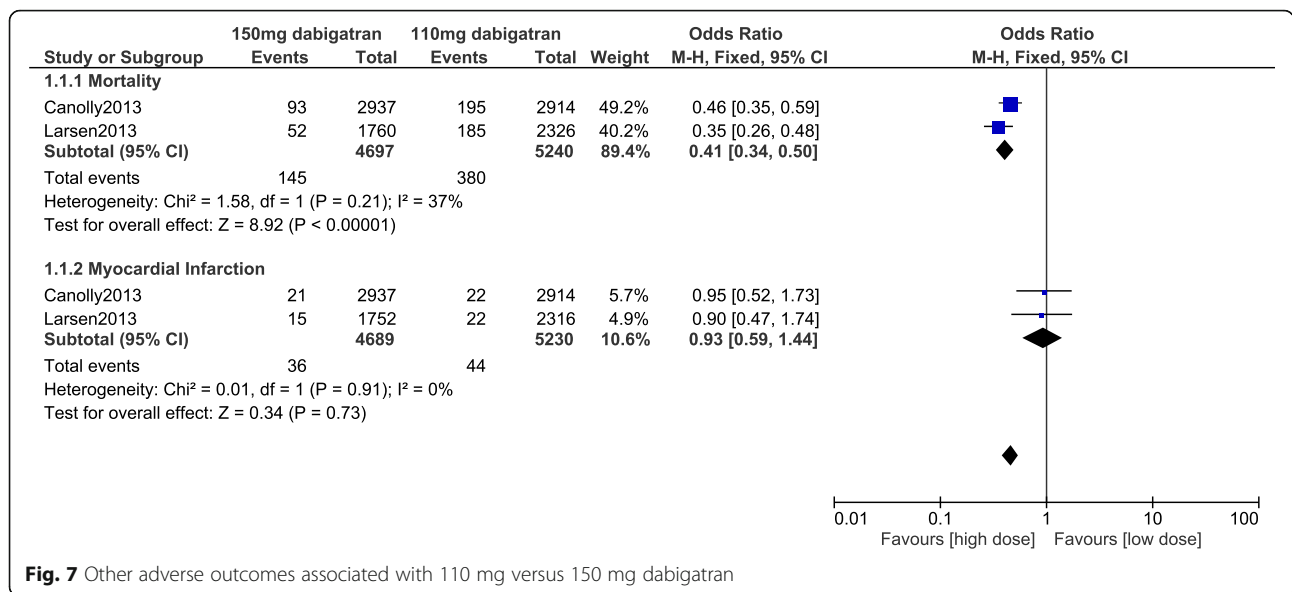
| Study or Subgroup | 150mg dabigatran Events | Total | 110mg dabigatran Events | Total | Weight | Odds Ratio M-H, Fixed, 95% CI |
|---|---|---|---|---|---|---|
| **1.1.1 Mortality** | | | | | | |
| Canolly2013 | 93 | 2937 | 195 | 2914 | 49.2% | 0.46 [0.35, 0.59] |
| Larsen2013 | 52 | 1760 | 185 | 2326 | 40.2% | 0.35 [0.26, 0.48] |
| **Subtotal (95% CI)** | | **4697** | | **5240** | **89.4%** | **0.41 [0.34, 0.50]** |
| Total events | 145 | | 380 | | | |
| Heterogeneity: Chi² = 1.58, df = 1 (P = 0.21); I² = 37% | | | | | | |
| Test for overall effect: Z = 8.92 (P < 0.00001) | | | | | | |
| **1.1.2 Myocardial Infarction** | | | | | | |
| Canolly2013 | 21 | 2937 | 22 | 2914 | 5.7% | 0.95 [0.52, 1.73] |
| Larsen2013 | 15 | 1752 | 22 | 2316 | 4.9% | 0.90 [0.47, 1.74] |
| **Subtotal (95% CI)** | | **4689** | | **5230** | **10.6%** | **0.93 [0.59, 1.44]** |
| Total events | 36 | | 44 | | | |
| Heterogeneity: Chi² = 0.01, df = 1 (P = 0.91); I² = 0% | | | | | | |
| Test for overall effect: Z = 0.34 (P = 0.73) | | | | | | |

Odds Ratio
M-H, Fixed, 95% CI

0.01 0.1 1 10 100
Favours [high dose] Favours [low dose]

**Fig. 7** Other adverse outcomes associated with 110 mg versus 150 mg dabigatran